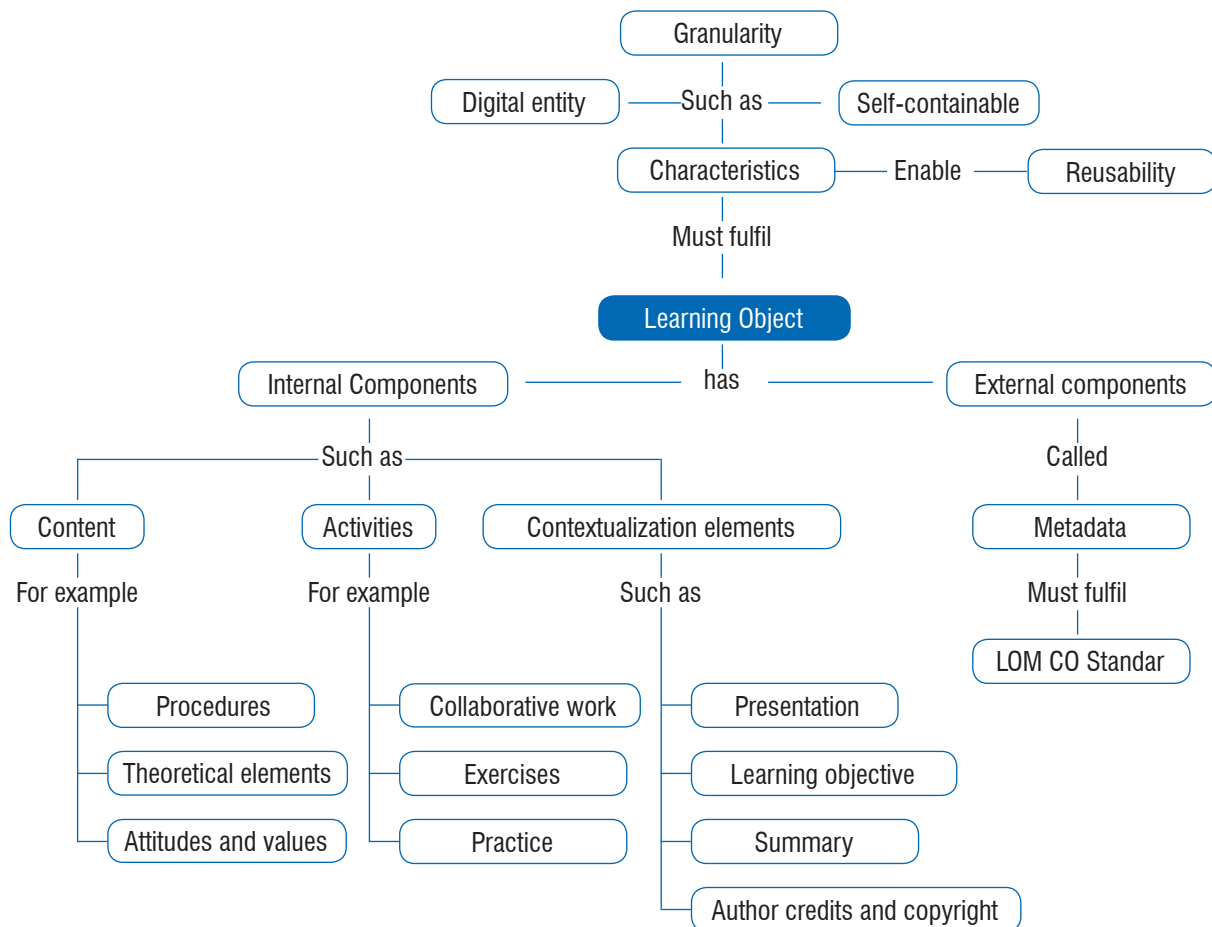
Granularity

Digital entity

Such as

Self-containable

Characteristics

Enable

Reusability

Must fulfil

Learning Object

has

Internal Components

External components

Such as

Called

Content

Activities

Contextualization elements

Metadata

For example

For example

Such as

Must fulfil

LOM CO Standar

Procedures

Theoretical elements

Attitudes and values

Collaborative work

Exercises

Practice

Presentation

Learning objective

Summary

Author credits and copyright